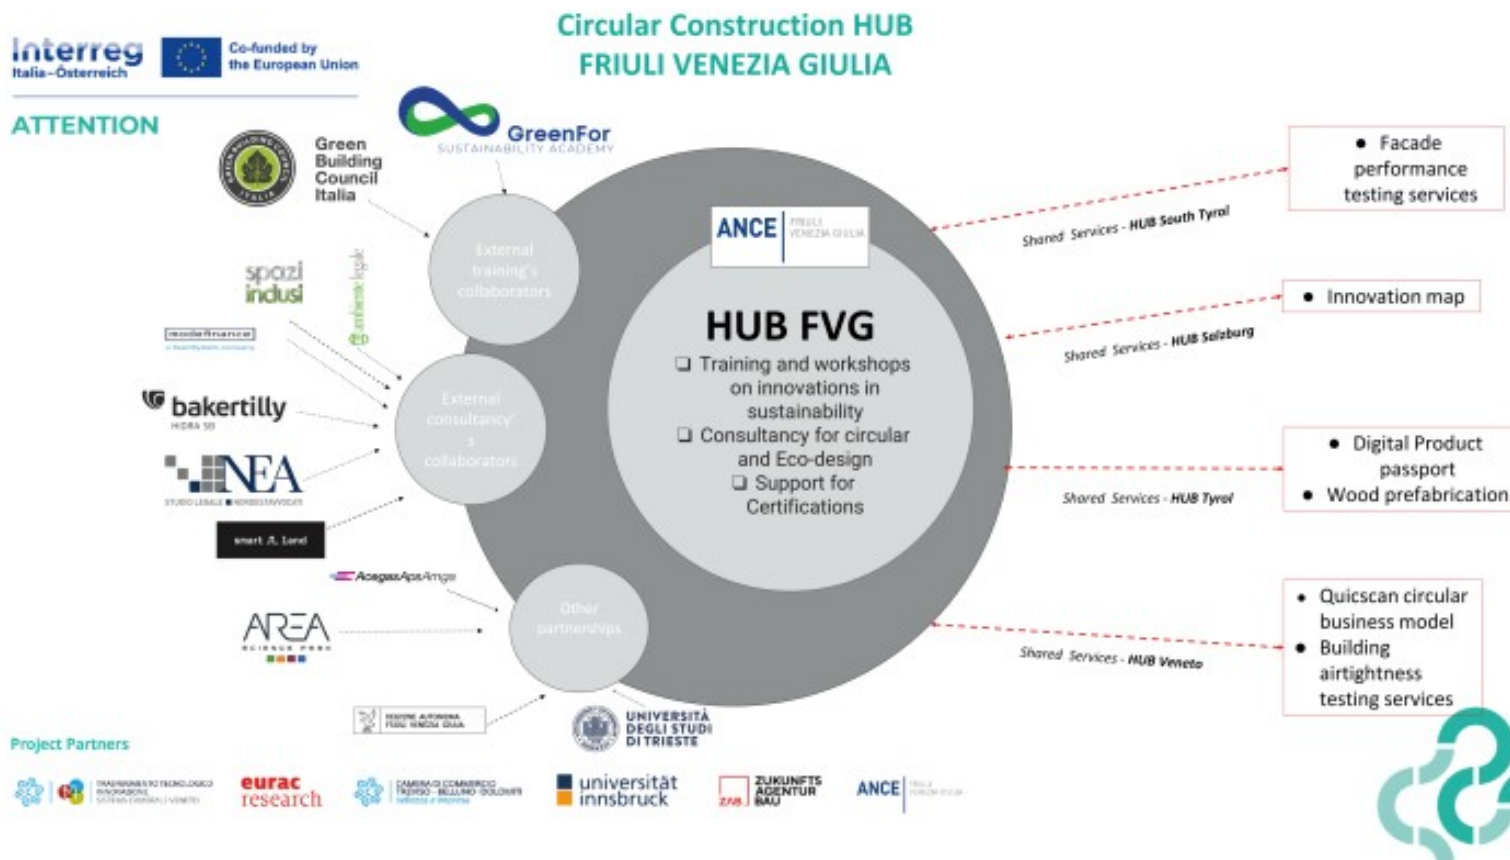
Interreg
Italia-Österreich

Co-funded by the European Union

ATTENTION

Circular Construction HUB
FRIULI VENEZIA GIULIA

GreenFor
SUSTAINABILITY ACADEMY

Green Building Council Italia

spazi indusi

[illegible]

bakertilly
HIDRA SB

NEA
STUDIO LEGALE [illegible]

smart land

AcegasApsAmga

AREA
SCIENCE PARK

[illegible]

UNIVERSITÀ DEGLI STUDI DI TRIESTE

External training's collaborators

External consultancy's collaborators

Other partnerships

ANCE FRIULI VENEZIA GIULIA

HUB FVG
❑ Training and workshops on innovations in sustainability
❑ Consultancy for circular and Eco-design
❑ Support for Certifications

Shared Services - HUB South Tyrol
• Facade performance testing services

Shared Services - HUB Salzburg
• Innovation map

Shared Services - HUB Tyrol
• Digital Product passport
• Wood prefabrication

Shared Services - HUB Veneto
• Quicscan circular business model
• Building airtightness testing services

Project Partners

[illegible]

eurac research

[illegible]

universität innsbruck

ZUKUNFTS AGENTUR BAU

ANCE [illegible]